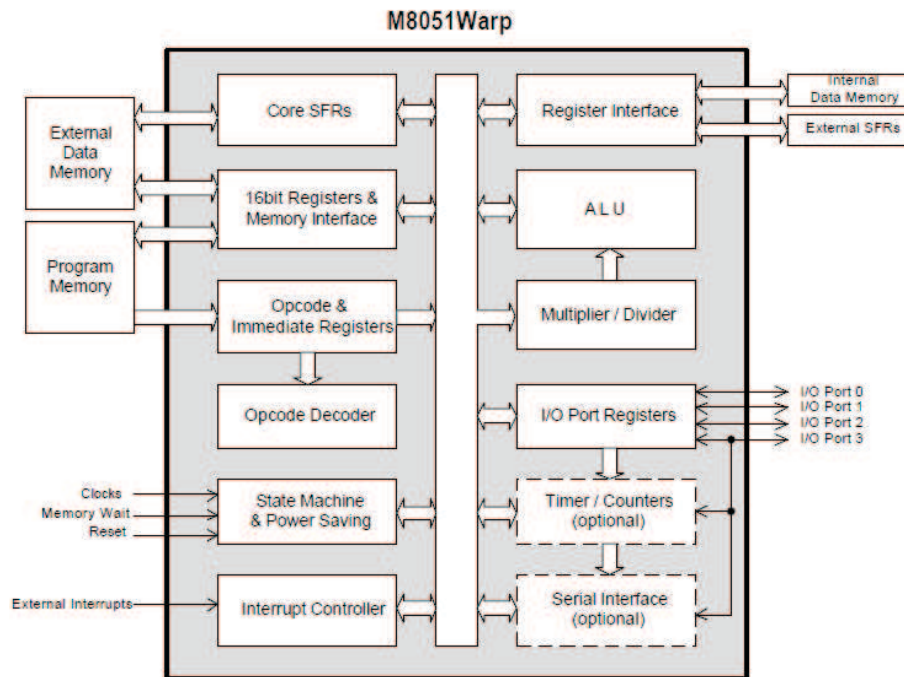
M8051Warp

External Data Memory

Program Memory

Core SFRs

16bit Registers & Memory Interface

Opcode & Immediate Registers

Opcode Decoder

Clocks
Memory Wait
Reset

State Machine & Power Saving

External Interrupts

Interrupt Controller

Register Interface

Internal Data Memory

External SFRs

ALU

Multiplier / Divider

I/O Port Registers

I/O Port 0
I/O Port 1
I/O Port 2
I/O Port 3

Timer / Counters (optional)

Serial Interface (optional)